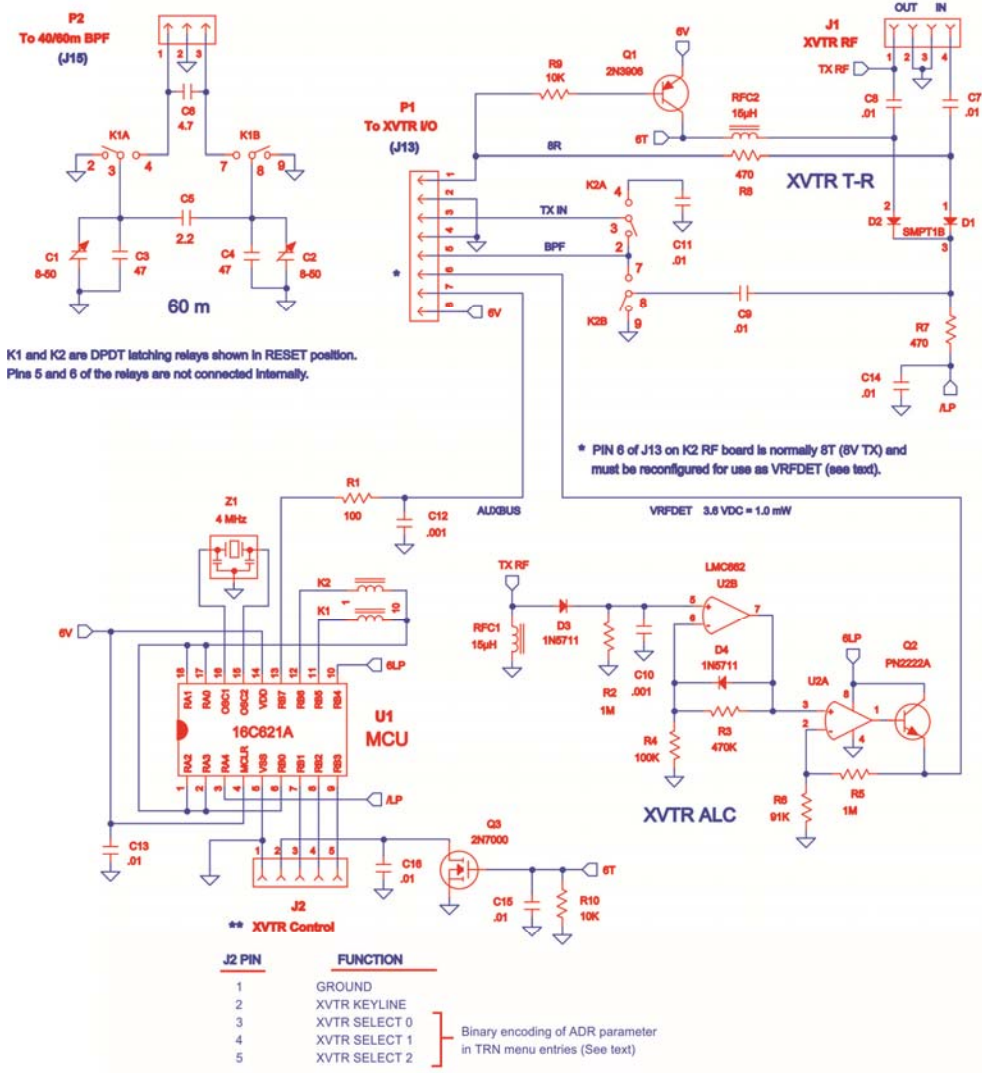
P2
To 40/60m BPF
(J15)

1 2 3

C6
4.7

K1A
2 3 4

K1B
7 8 9

C5
2.2

C1
8-50

C3
47

C4
47

C2
8-50

60 m

K1 and K2 are DPDT latching relays shown in RESET position.
Pins 5 and 6 of the relays are not connected internally.

P1
To XVTR I/O
(J13)

1 2 3 4 5 6 7 8

*

R9
10K

Q1
2N3906

8V

8T

RFC2
15µH

8R

470
R8

K2A
4

TX IN

3

C11
.01

BPF
2

7

8
K2B
9

C9
.01

8V

J1
XVTR RF

OUT IN
1 2 3 4

TX RF

C8
.01

C7
.01

XVTR T-R

2
D2

1
D1
SMPT1B
3

R7
470

C14
.01

/LP

* PIN 6 of J13 on K2 RF board is normally 8T (8V TX) and must be reconfigured for use as VRFDET (see text).

R1
100

C12
.001

AUXBUS

VRFDET 3.6 VDC = 1.0 mW

Z1
4 MHz

K2
K1
1
10

8V

8LP

18 17 16 15 14 13 12 11 10
RA1 RA0 OSC1 OSC2 VDD RB7 RB6 RB5 RB4

16C621A

U1
MCU

RA2 RA3 RA4 MCLR VSS RB0 RB1 RB2 RB3
1 2 3 4 5 6 7 8 9

/LP

C13
.01

1 2 3 4 5

J2
** XVTR Control

C16
.01

Q3
2N7000

8T

C15
.01

R10
10K

TX RF

RFC1
15µH

D3
1N5711

R2
1M

C10
.001

LMC662
U2B

5
6
7

D4
1N5711

R3
470K

R4
100K

8LP

U2A

3
2
8
4
1

Q2
PN2222A

R6
91K

R5
1M

XVTR ALC

| J2 PIN | FUNCTION |
|---|---|
| 1 | GROUND |
| 2 | XVTR KEYLINE |
| 3 | XVTR SELECT 0 |
| 4 | XVTR SELECT 1 |
| 5 | XVTR SELECT 2 |

Binary encoding of ADR parameter in TRN menu entries (See text)